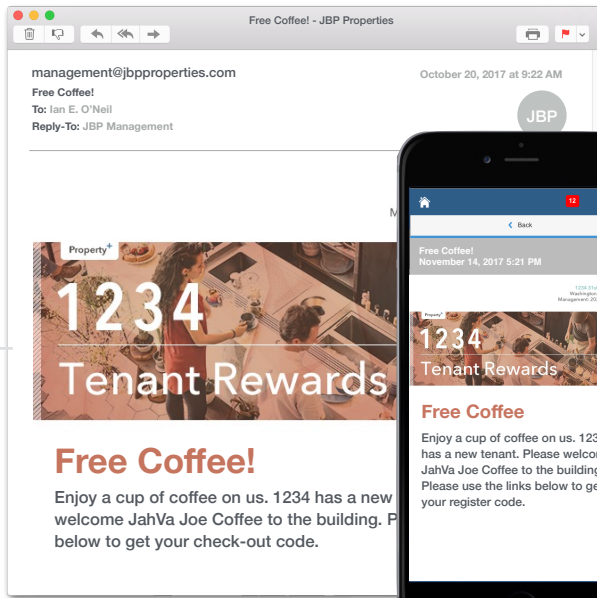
Free Coffee! - JBP Properties

management@jbpproperties.com
Free Coffee!
To: Ian E. O'Neil
Reply-To: JBP Management

October 20, 2017 at 9:22 AM

JBP

M

Property+

1234

Tenant Rewards

Free Coffee!

Enjoy a cup of coffee on us. 1234 has a new welcome JahVa Joe Coffee to the building. P below to get your check-out code.

12

Back

Free Coffee!
November 14, 2017 5:21 PM

1234 St
Washington
Management 20

Property+

1234

Tenant Rewards

Free Coffee

Enjoy a cup of coffee on us. 123 has a new tenant. Please welco JahVa Joe Coffee to the building Please use the links below to ge your register code.